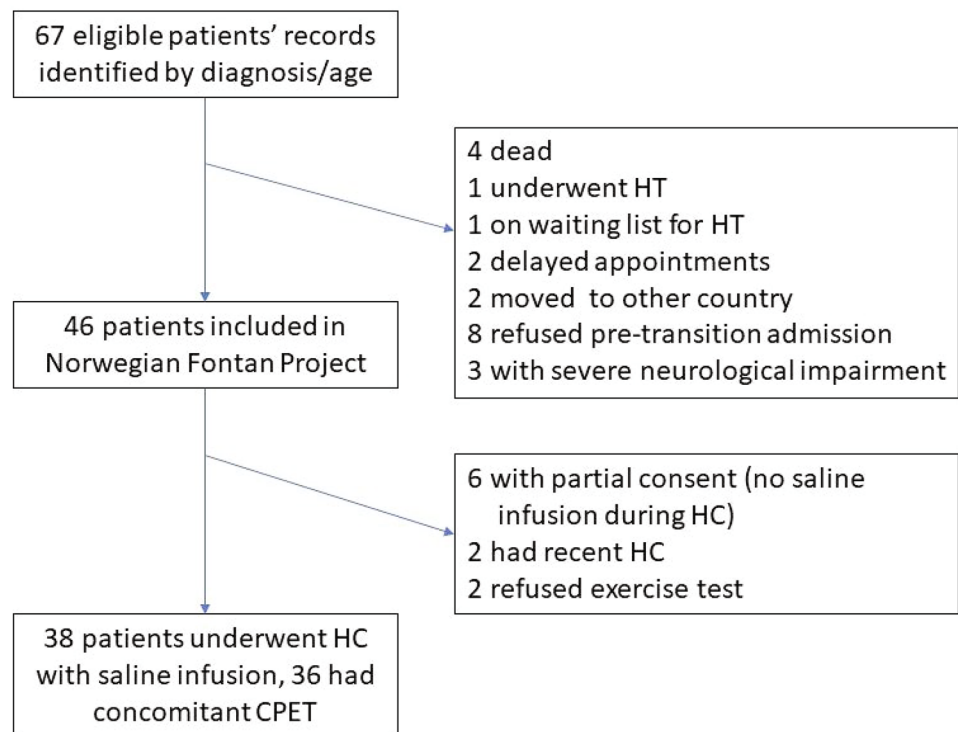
67 eligible patients' records identified by diagnosis/age

4 dead
1 underwent HT
1 on waiting list for HT
2 delayed appointments
2 moved to other country
8 refused pre-transition admission
3 with severe neurological impairment

46 patients included in Norwegian Fontan Project

6 with partial consent (no saline infusion during HC)
2 had recent HC
2 refused exercise test

38 patients underwent HC with saline infusion, 36 had concomitant CPET